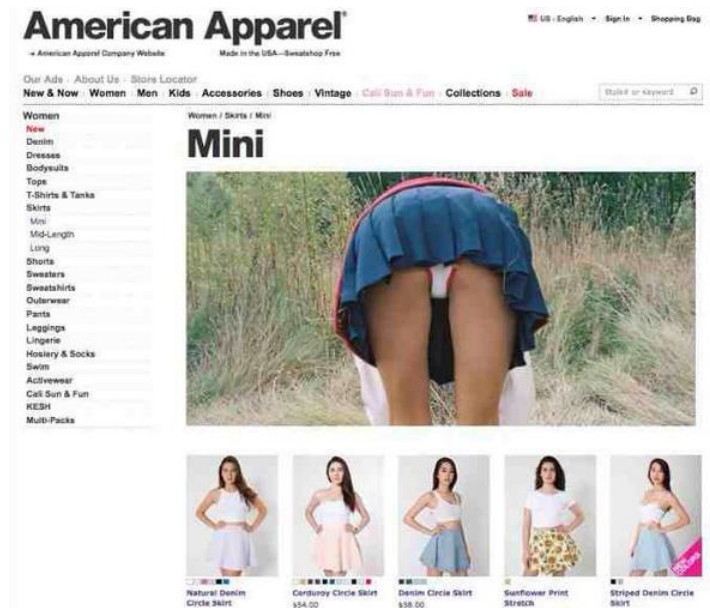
American Apparel®

→ American Apparel Company Website

Made in the USA—Sweatshop Free

US · English · Sign In · Shopping Bag

Our Ads · About Us · Store Locator

New & Now · Women · Men · Kids · Accessories · Shoes · Vintage · Cali Sun & Fun · Collections · Sale

Style# or Keyword

Women
New
Denim
Dresses
Bodysuits
Tops
T-Shirts & Tanks
Skirts
Mini
Mid-Length
Long
Shorts
Sweaters
Sweatshirts
Outerwear
Pants
Leggings
Lingerie
Hosiery & Socks
Swim
Activewear
Cali Sun & Fun
KESH
Multi-Packs

Women / Skirts / Mini

Mini

Natural Denim Circle Skirt

Corduroy Circle Skirt
$54.00

Denim Circle Skirt
$58.00

Sunflower Print Stretch

Striped Denim Circle Skirt

NEW COLORS